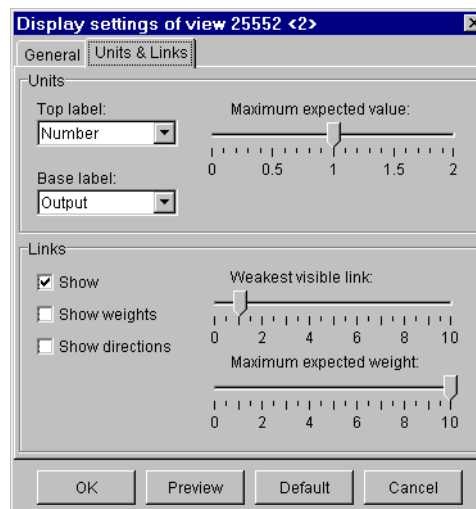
Display settings of view 25552 <2>

General | Units & Links

Units

Top label:
Number

Base label:
Output

Maximum expected value:
0 0.5 1 1.5 2

Links

Show
Show weights
Show directions

Weakest visible link:
0 2 4 6 8 10

Maximum expected weight:
0 2 4 6 8 10

OK | Preview | Default | Cancel